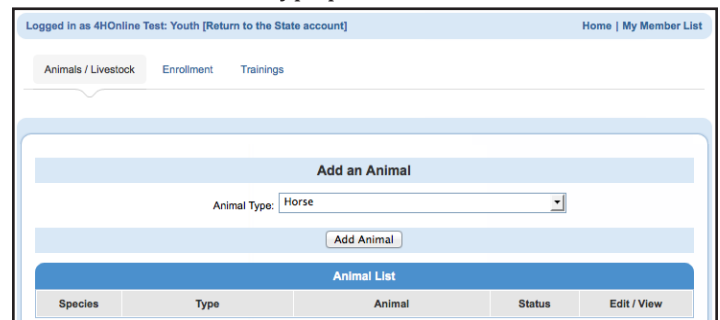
Logged in as 4HOnline Test: Youth [Return to the State account]

Home | My Member List

Animals / Livestock

Enrollment

Trainings

Add an Animal

Animal Type: Horse

Add Animal

Animal List

| Species | Type | Animal | Status | Edit / View |
|---|---|---|---|---|